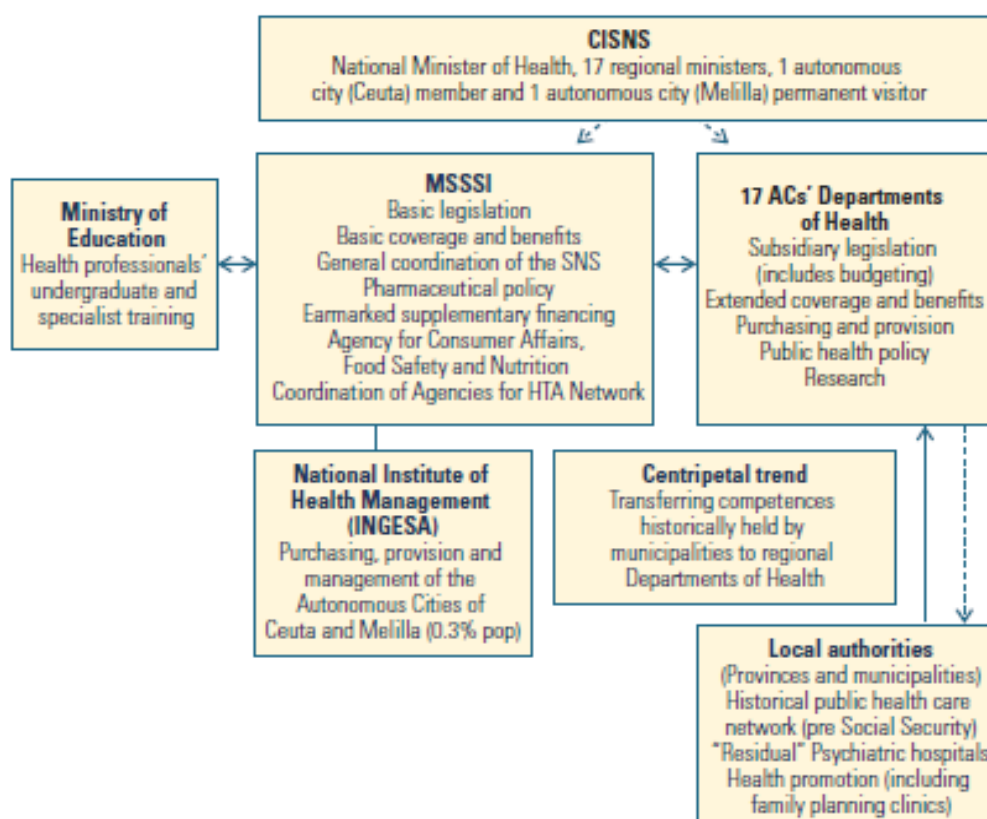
CISNS
National Minister of Health, 17 regional ministers, 1 autonomous city (Ceuta) member and 1 autonomous city (Melilla) permanent visitor

Ministry of Education
Health professionals' undergraduate and specialist training

MSSSI
Basic legislation
Basic coverage and benefits
General coordination of the SNS
Pharmaceutical policy
Earmarked supplementary financing
Agency for Consumer Affairs, Food Safety and Nutrition
Coordination of Agencies for HTA Network

17 ACs' Departments of Health
Subsidiary legislation (includes budgeting)
Extended coverage and benefits
Purchasing and provision
Public health policy
Research

National Institute of Health Management (INGESA)
Purchasing, provision and management of the Autonomous Cities of Ceuta and Melilla (0.3% pop)

Centripetal trend
Transferring competences historically held by municipalities to regional Departments of Health

Local authorities
(Provinces and municipalities)
Historical public health care network (pre Social Security)
"Residual" Psychiatric hospitals
Health promotion (including family planning clinics)